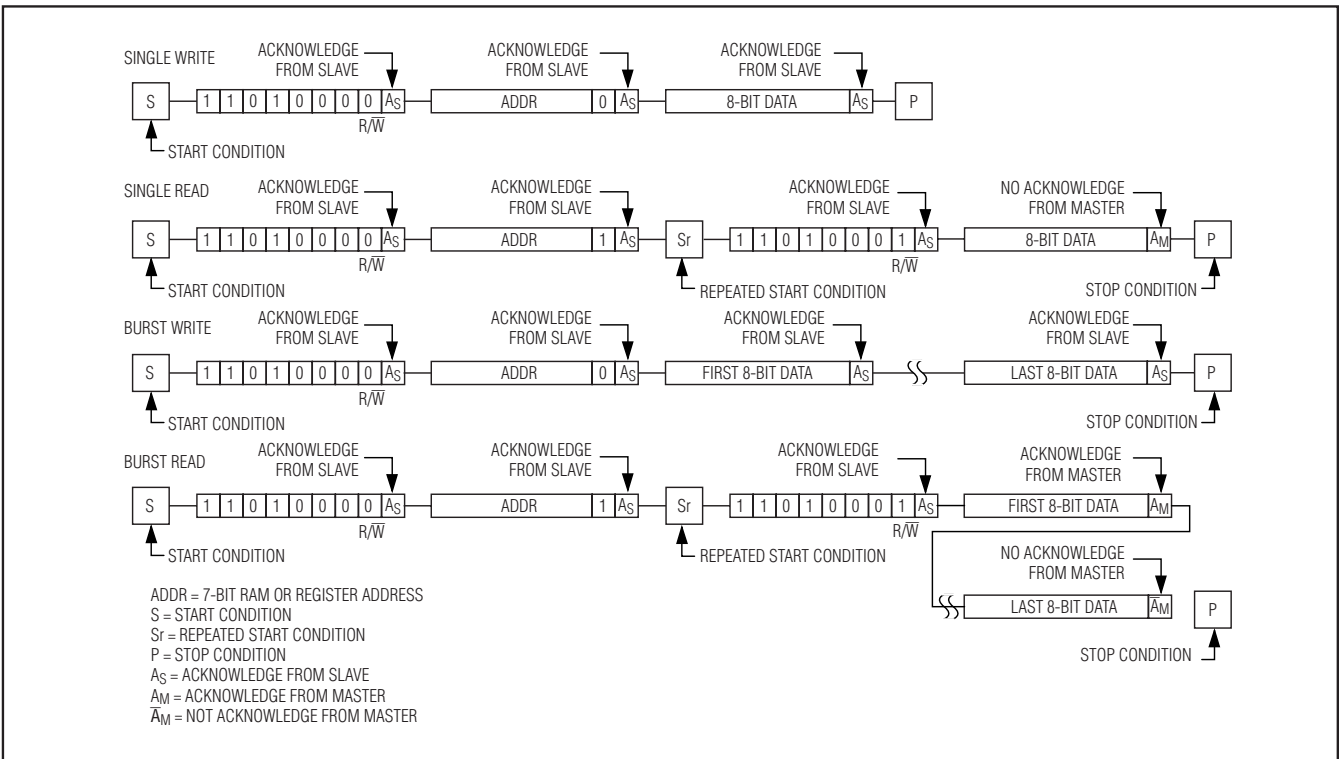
SINGLE WRITE

ACKNOWLEDGE FROM SLAVE

ACKNOWLEDGE FROM SLAVE

ACKNOWLEDGE FROM SLAVE

S | 1 | 1 | 0 | 1 | 0 | 0 | 0 | 0 | $A_S$ | ADDR | 0 | $A_S$ | 8-BIT DATA | $A_S$ | P

$R/\overline{W}$

START CONDITION

SINGLE READ

ACKNOWLEDGE FROM SLAVE

ACKNOWLEDGE FROM SLAVE

ACKNOWLEDGE FROM SLAVE

NO ACKNOWLEDGE FROM MASTER

S | 1 | 1 | 0 | 1 | 0 | 0 | 0 | 0 | $A_S$ | ADDR | 1 | $A_S$ | Sr | 1 | 1 | 0 | 1 | 0 | 0 | 0 | 1 | $A_S$ | 8-BIT DATA | $A_M$ | P

$R/\overline{W}$

$R/\overline{W}$

START CONDITION

REPEATED START CONDITION

STOP CONDITION

BURST WRITE

ACKNOWLEDGE FROM SLAVE

ACKNOWLEDGE FROM SLAVE

ACKNOWLEDGE FROM SLAVE

ACKNOWLEDGE FROM SLAVE

S | 1 | 1 | 0 | 1 | 0 | 0 | 0 | 0 | $A_S$ | ADDR | 0 | $A_S$ | FIRST 8-BIT DATA | $A_S$ | LAST 8-BIT DATA | $A_S$ | P

$R/\overline{W}$

START CONDITION

STOP CONDITION

BURST READ

ACKNOWLEDGE FROM SLAVE

ACKNOWLEDGE FROM SLAVE

ACKNOWLEDGE FROM SLAVE

ACKNOWLEDGE FROM MASTER

S | 1 | 1 | 0 | 1 | 0 | 0 | 0 | 0 | $A_S$ | ADDR | 1 | $A_S$ | Sr | 1 | 1 | 0 | 1 | 0 | 0 | 0 | 1 | $A_S$ | FIRST 8-BIT DATA | $A_M$

$R/\overline{W}$

$R/\overline{W}$

START CONDITION

REPEATED START CONDITION

NO ACKNOWLEDGE FROM MASTER

LAST 8-BIT DATA | $\overline{A}_M$ | P

STOP CONDITION

ADDR = 7-BIT RAM OR REGISTER ADDRESS
S = START CONDITION
Sr = REPEATED START CONDITION
P = STOP CONDITION
$A_S$ = ACKNOWLEDGE FROM SLAVE
$A_M$ = ACKNOWLEDGE FROM MASTER
$\overline{A}_M$ = NOT ACKNOWLEDGE FROM MASTER